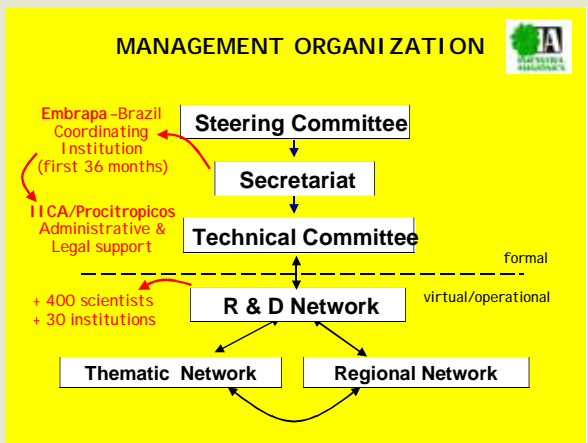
MANAGEMENT ORGANIZATION

Embrapa –Brazil Coordinating Institution (first 36 months)

IICA/Procitropicos Administrative & Legal support

Steering Committee

Secretariat

Technical Committee

formal

virtual/operational

+ 400 scientists
+ 30 institutions

R & D Network

Thematic Network

Regional Network